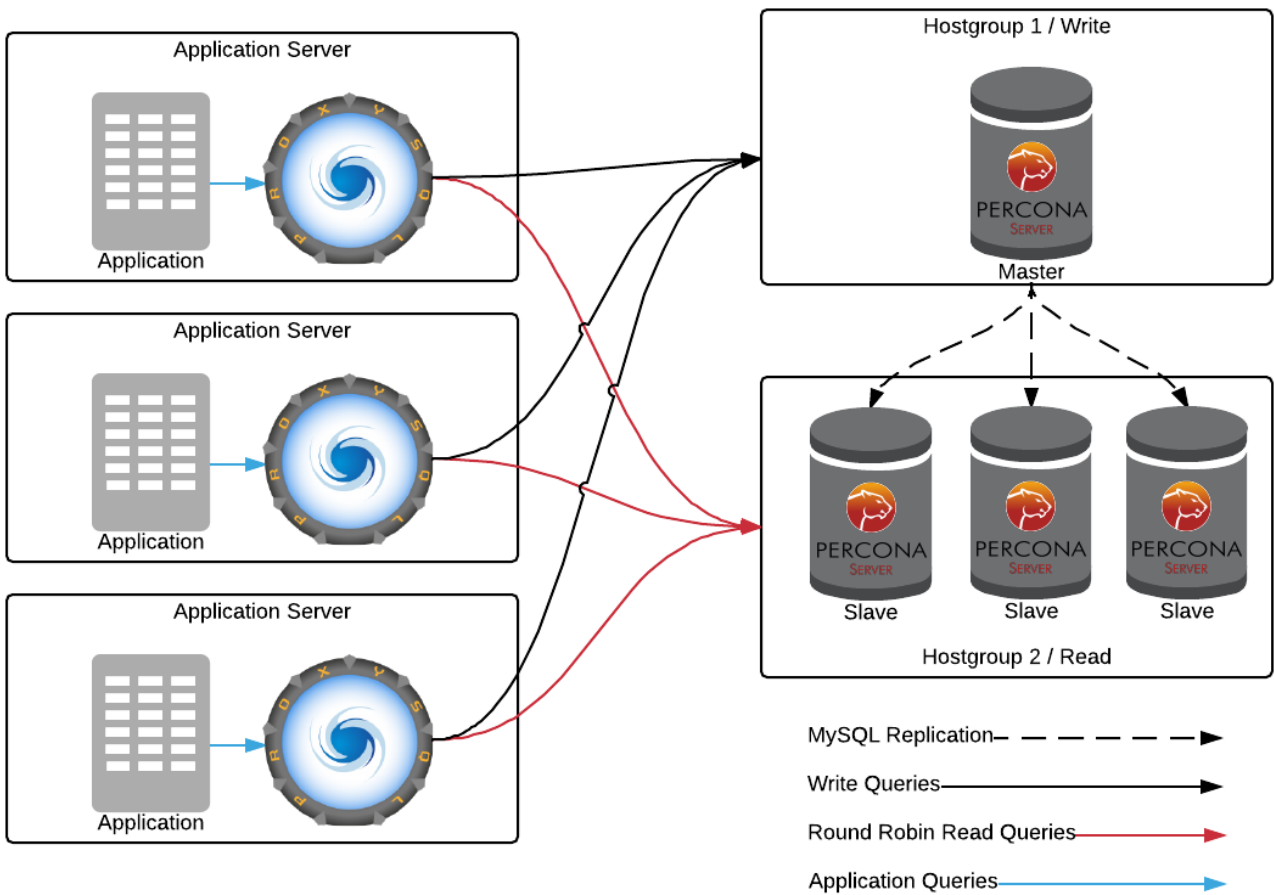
Application Server

Application

P R O X Y S Q L

Application Server

Application

P R O X Y S Q L

Application Server

Application

P R O X Y S Q L

Hostgroup 1 / Write

PERCONA
SERVER

Master

PERCONA
SERVER

Slave

PERCONA
SERVER

Slave

PERCONA
SERVER

Slave

Hostgroup 2 / Read

MySQL Replication

Write Queries

Round Robin Read Queries

Application Queries